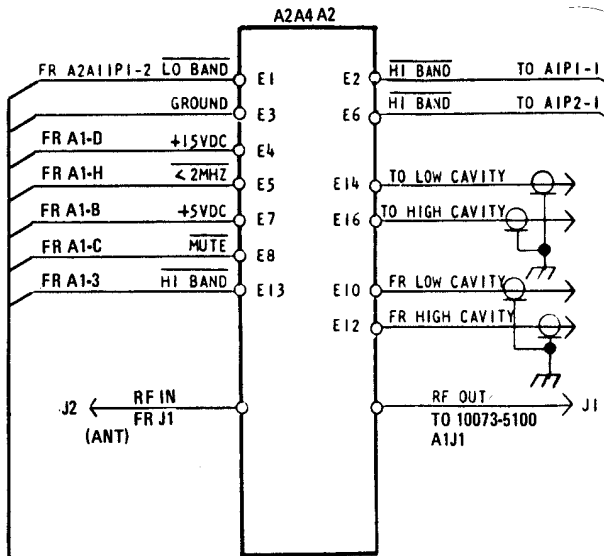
A2A4 A2

FR A2A11P1-2 $\overline{\text{LO BAND}}$ E1
GROUND E3
FR A1-D +15VDC E4
FR A1-H $\overline{<2MHZ}$ E5
FR A1-B +5VDC E7
FR A1-C $\overline{\text{MUTE}}$ E8
FR A1-3 $\overline{\text{HI BAND}}$ E13

E2 $\overline{\text{HI BAND}}$ TO A1P1-1
E6 $\overline{\text{HI BAND}}$ TO A1P2-1
E14 TO LOW CAVITY
E16 TO HIGH CAVITY
E10 FR LOW CAVITY
E12 FR HIGH CAVITY

J2 RF IN FR J1 (ANT)

RF OUT TO 10073-5100 A1J1 J1